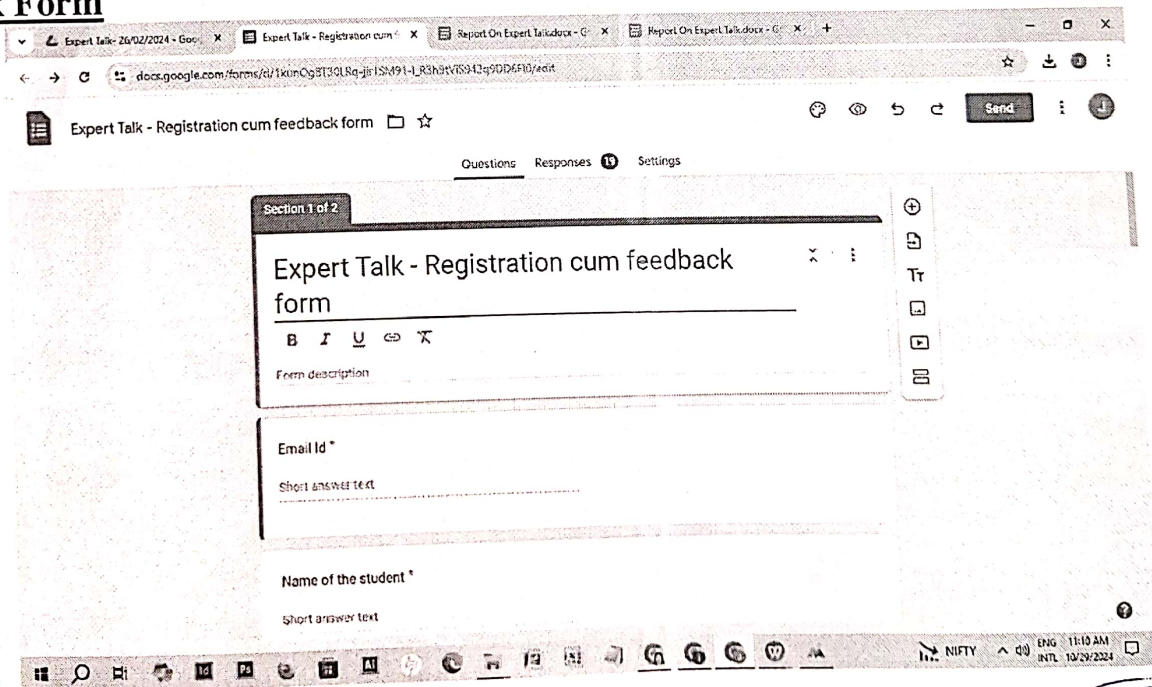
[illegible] Form

Expert Talk- 26/02/2024 - Goo X
Expert Talk - Registration cum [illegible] X
Report On Expert Talk.docx - G X
Report On Expert Talk.docx - G X
+

docs.google.com/forms/d/1kunOg8T30L8q-jis1SM91-I_R3h9tVIS942q9DD6FI0/edit

Expert Talk - Registration cum feedback form

Send

Questions Responses 13 Settings

Section 1 of 2

Expert Talk - Registration cum feedback form

B I U

Form description

Email Id *

Short answer text

Name of the student *

Short answer text

NIFTY ENG INTL 11:10 AM 10/29/2024